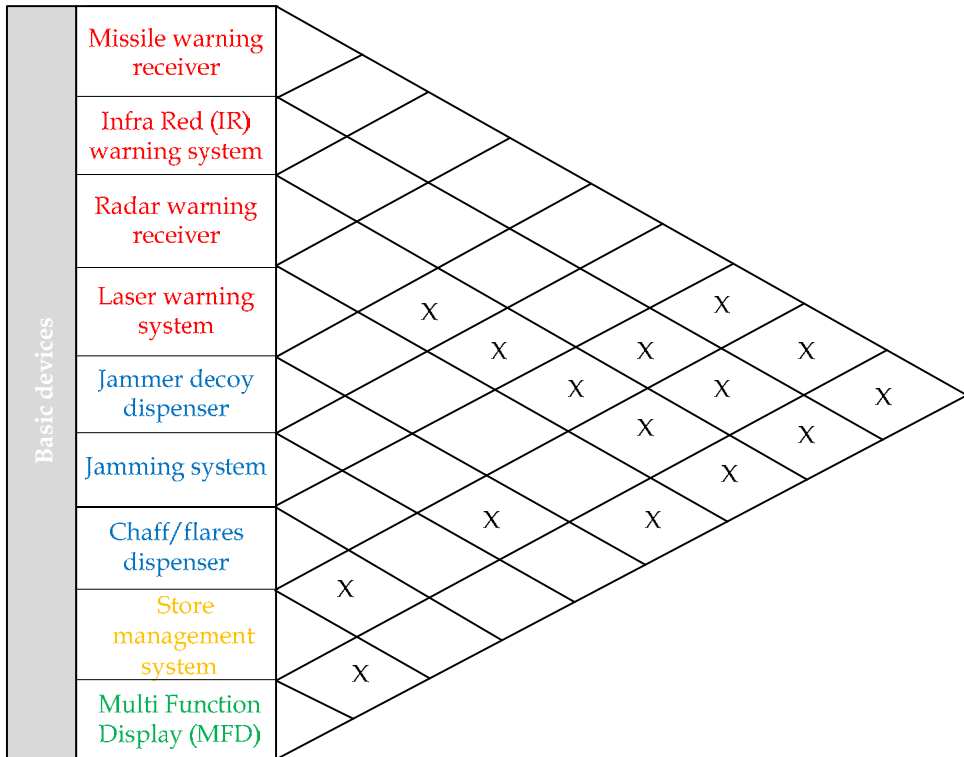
Basic devices

Missile warning receiver

Infra Red (IR) warning system

Radar warning receiver

Laser warning system

Jammer decoy dispenser

Jamming system

Chaff/flares dispenser

Store management system

Multi Function Display (MFD)

X
X
X
X
X
X
X
X
X
X
X
X
X
X
X